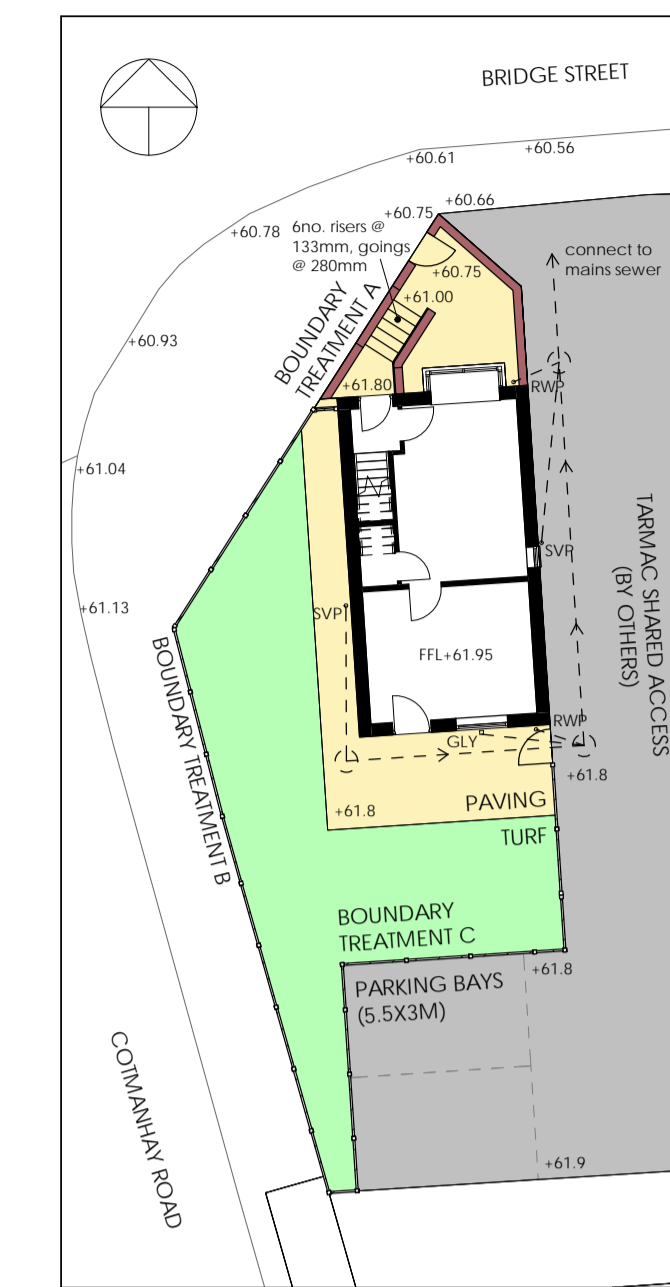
BRIDGE STREET

+60.61
+60.56
+60.66
+60.75
+60.78
6no. risers @ 133mm, goings @ 280mm
connect to mains sewer
+60.75
+61.00
BOUNDARY TREATMENT A
+60.93
+61.80
RWP
+61.04
TARMAC SHARED ACCESS (BY OTHERS)
SVP
+61.13
SVP
BOUNDARY TREATMENT B
FFL+61.95
RWP
GLY
+61.8
+61.8
PAVING
TURF
BOUNDARY TREATMENT C
+61.8
PARKING BAYS (5.5X3M)
COTMANHAY ROAD
+61.9